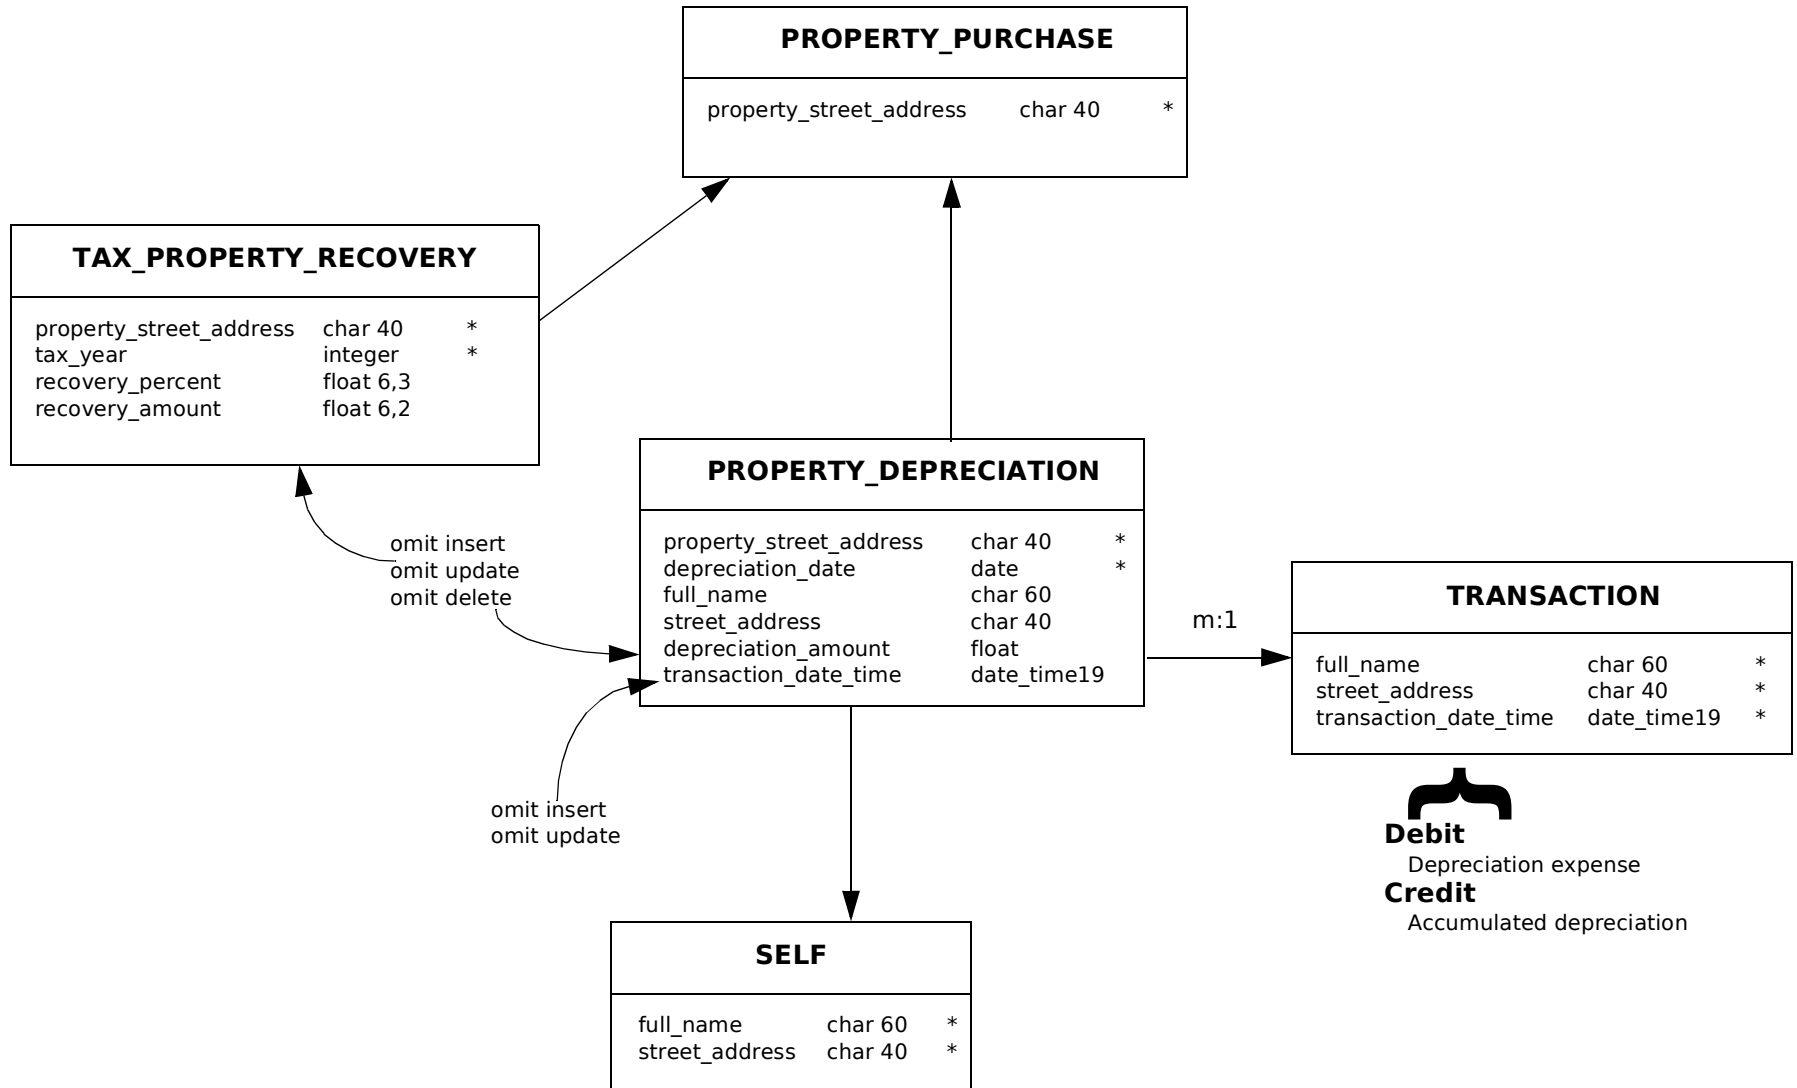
PROPERTY_PURCHASE

property_street_address char 40 *

TAX_PROPERTY_RECOVERY

property_street_address char 40 *
tax_year integer *
recovery_percent float 6,3
recovery_amount float 6,2

omit insert
omit update
omit delete

PROPERTY_DEPRECIATION

property_street_address char 40 *
depreciation_date date *
full_name char 60
street_address char 40
depreciation_amount float
transaction_date_time date_time19

m:1

TRANSACTION

full_name char 60 *
street_address char 40 *
transaction_date_time date_time19 *

omit insert
omit update

Debit
Depreciation expense
Credit
Accumulated depreciation

SELF

full_name char 60 *
street_address char 40 *